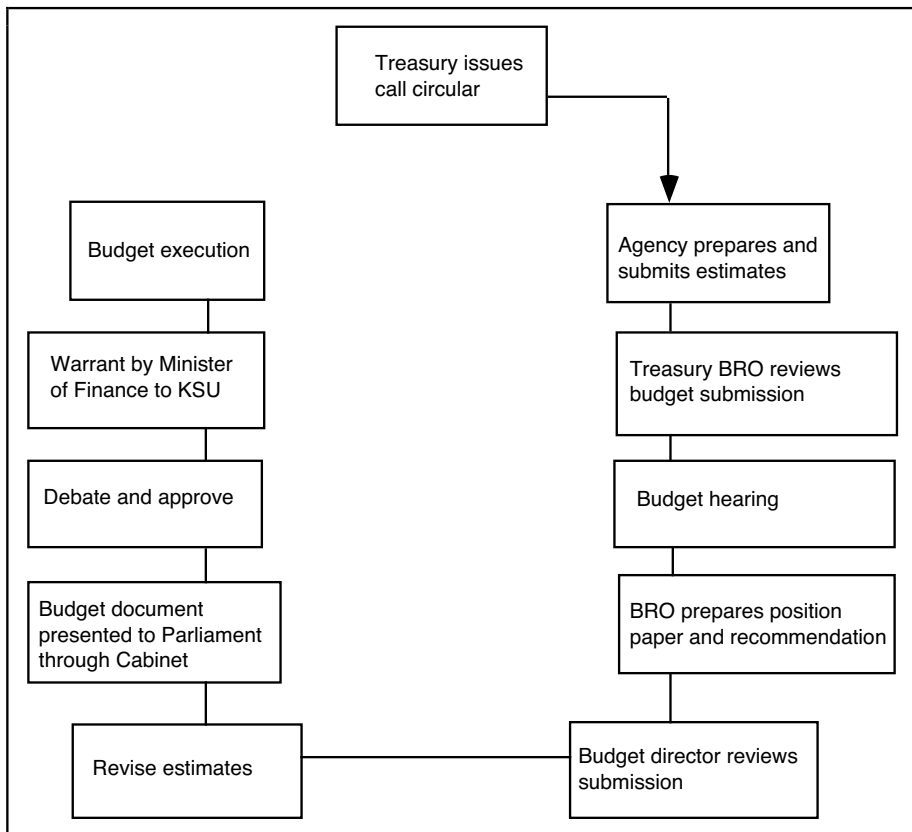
Treasury issues call circular

Agency prepares and submits estimates

Treasury BRO reviews budget submission

Budget hearing

BRO prepares position paper and recommendation

Budget director reviews submission

Revise estimates

Budget document presented to Parliament through Cabinet

Debate and approve

Warrant by Minister of Finance to KSU

Budget execution